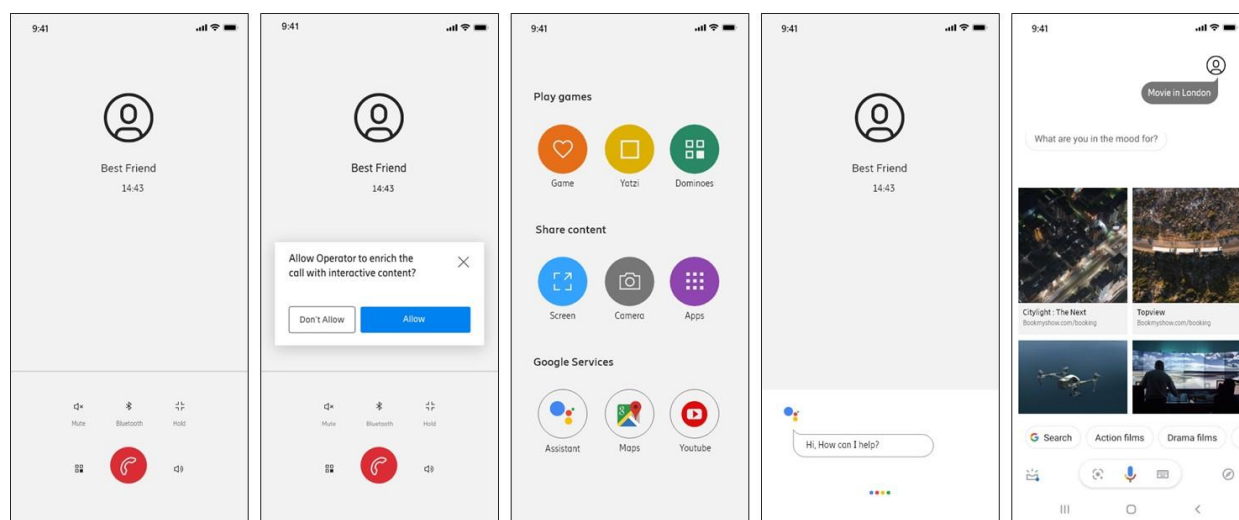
9:41

Best Friend
14:43

Mute Bluetooth Hold

9:41

Best Friend
14:43

Allow Operator to enrich the call with interactive content?

Don't Allow Allow

Mute Bluetooth Hold

9:41

Play games

Game Yatzi Dominoes

Share content

Screen Camera Apps

Google Services

Assistant Maps Youtube

9:41

Best Friend
14:43

Hi, How can I help?

9:41

Movie in London

What are you in the mood for?

Citylight : The Next
Bookmyshow.com/booking

Topview
Bookmyshow.com/booking

G Search Action films Drama films